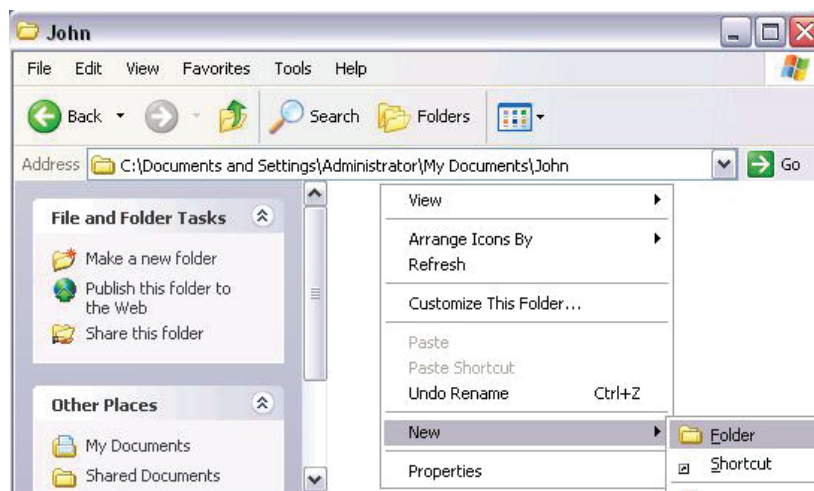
John

File Edit View Favorites Tools Help

Back Search Folders

Address C:\Documents and Settings\Administrator\My Documents\John Go

File and Folder Tasks

Make a new folder
Publish this folder to the Web
Share this folder

Other Places

My Documents
Shared Documents

View
Arrange Icons By
Refresh
Customize This Folder...
Paste
Paste Shortcut
Undo Rename Ctrl+Z
New
Properties

Folder
Shortcut